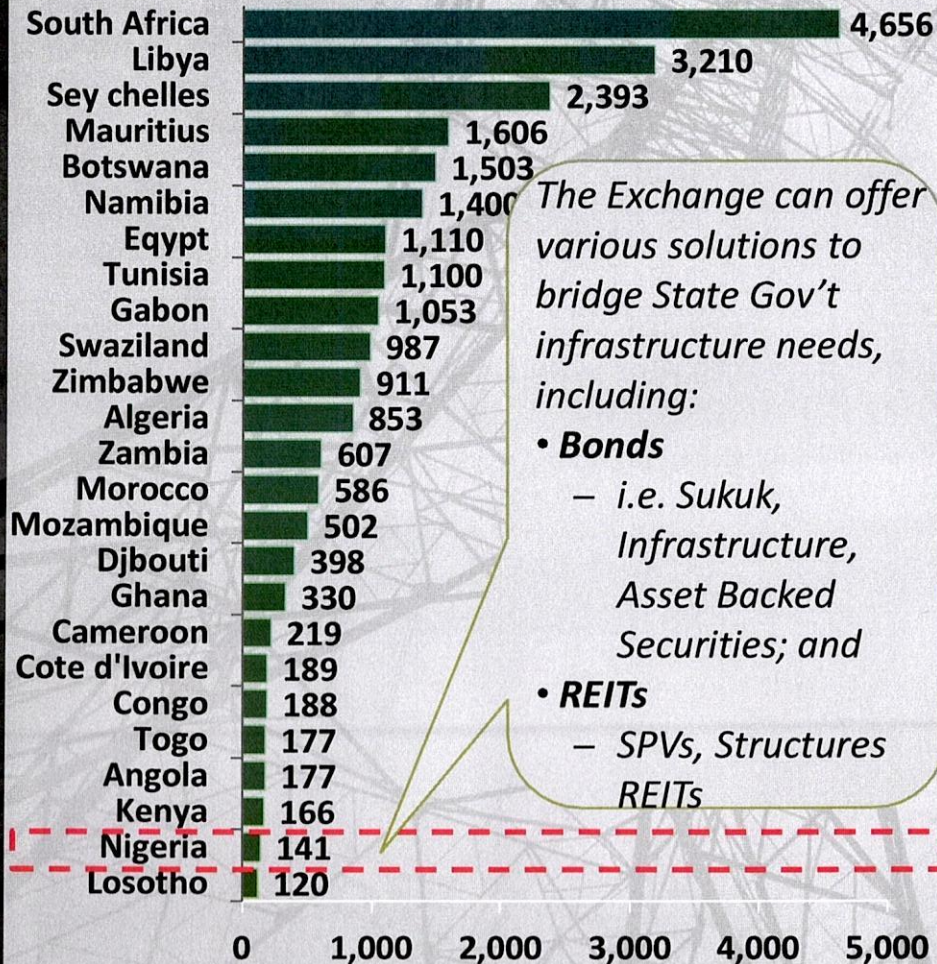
| Country | Value |
|---|---|
| South Africa | 4,656 |
| Libya | 3,210 |
| Sey chelles | 2,393 |
| Mauritius | 1,606 |
| Botswana | 1,503 |
| Namibia | 1,400 |
| Eqypt | 1,110 |
| Tunisia | 1,100 |
| Gabon | 1,053 |
| Swaziland | 987 |
| Zimbabwe | 911 |
| Algeria | 853 |
| Zambia | 607 |
| Morocco | 586 |
| Mozambique | 502 |
| Djbouti | 398 |
| Ghana | 330 |
| Cameroon | 219 |
| Cote d'Ivoire | 189 |
| Congo | 188 |
| Togo | 177 |
| Angola | 177 |
| Kenya | 166 |
| Nigeria | 141 |
| Losotho | 120 |

0 1,000 2,000 3,000 4,000 5,000

The Exchange can offer various solutions to bridge State Gov't infrastructure needs, including:
• **Bonds**
– i.e. Sukuk, Infrastructure, Asset Backed Securities; and
• **REITs**
– SPVs, Structures REITs